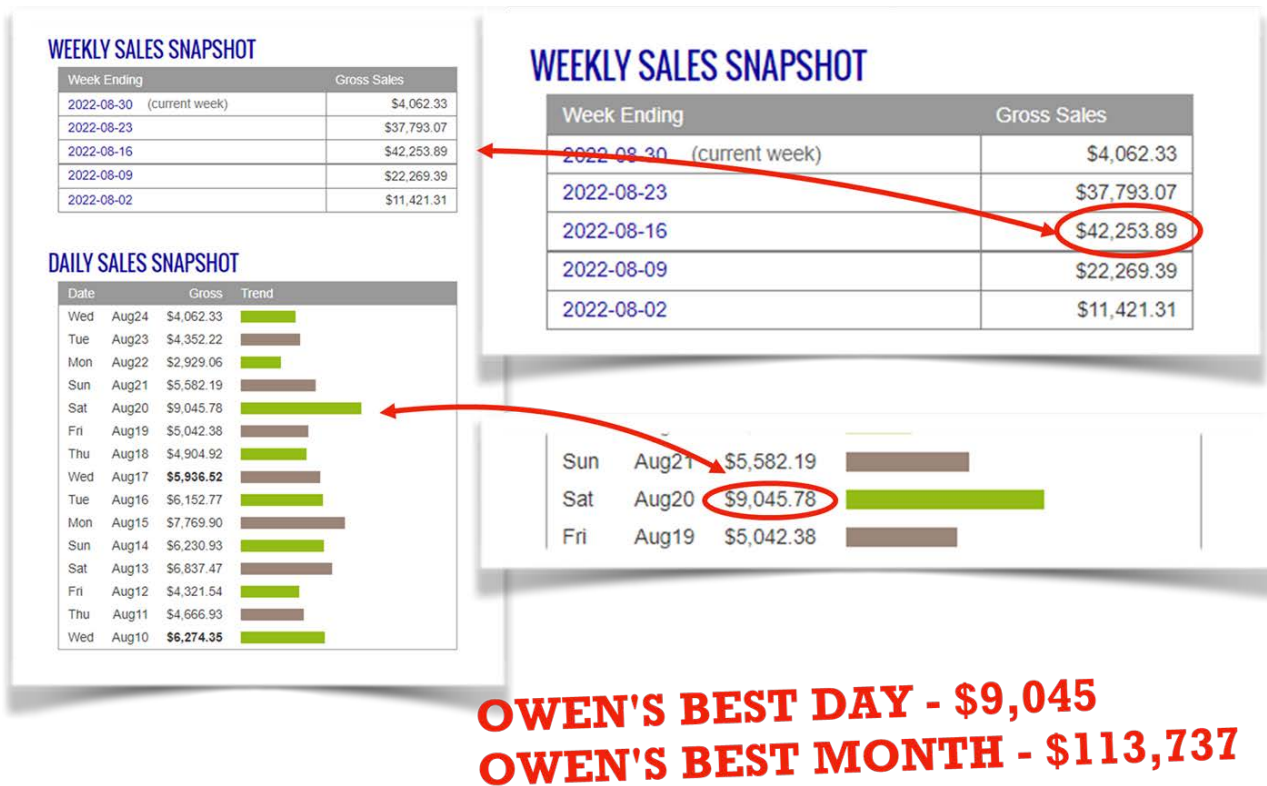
WEEKLY SALES SNAPSHOT

| Week Ending | Gross Sales |
|---|---|
| 2022-08-30 (current week) | $4,062.33 |
| 2022-08-23 | $37,793.07 |
| 2022-08-16 | $42,253.89 |
| 2022-08-09 | $22,269.39 |
| 2022-08-02 | $11,421.31 |

DAILY SALES SNAPSHOT

| Date | | Gross | Trend |
|---|---|---|---|
| Wed | Aug24 | $4,062.33 | |
| Tue | Aug23 | $4,352.22 | |
| Mon | Aug22 | $2,929.06 | |
| Sun | Aug21 | $5,582.19 | |
| Sat | Aug20 | $9,045.78 | |
| Fri | Aug19 | $5,042.38 | |
| Thu | Aug18 | $4,904.92 | |
| Wed | Aug17 | **$5,936.52** | |
| Tue | Aug16 | $6,152.77 | |
| Mon | Aug15 | $7,769.90 | |
| Sun | Aug14 | $6,230.93 | |
| Sat | Aug13 | $6,837.47 | |
| Fri | Aug12 | $4,321.54 | |
| Thu | Aug11 | $4,666.93 | |
| Wed | Aug10 | **$6,274.35** | |

WEEKLY SALES SNAPSHOT

| Week Ending | Gross Sales |
|---|---|
| 2022-08-30 (current week) | $4,062.33 |
| 2022-08-23 | $37,793.07 |
| 2022-08-16 | $42,253.89 |
| 2022-08-09 | $22,269.39 |
| 2022-08-02 | $11,421.31 |

| | | | |
|---|---|---|---|
| Sun | Aug21 | $5,582.19 | |
| Sat | Aug20 | $9,045.78 | |
| Fri | Aug19 | $5,042.38 | |

OWEN'S BEST DAY - $9,045
OWEN'S BEST MONTH - $113,737